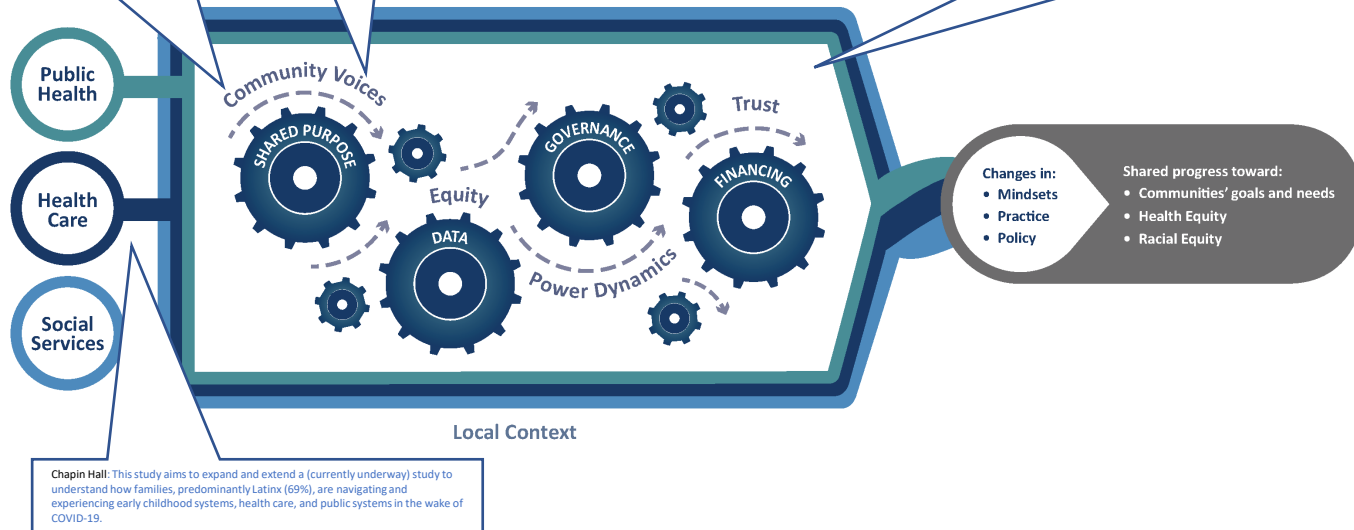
Public Health

Health Care

Social Services

Community Voices

SHARED PURPOSE

Equity

DATA

GOVERNANCE

Trust

FINANCING

Power Dynamics

Local Context

Changes in:
• Mindsets
• Practice
• Policy

Shared progress toward:
• Communities' goals and needs
• Health Equity
• Racial Equity

Chapin Hall: This study aims to expand and extend a (currently underway) study to understand how families, predominantly Latinx (69%), are navigating and experiencing early childhood systems, health care, and public systems in the wake of COVID-19.